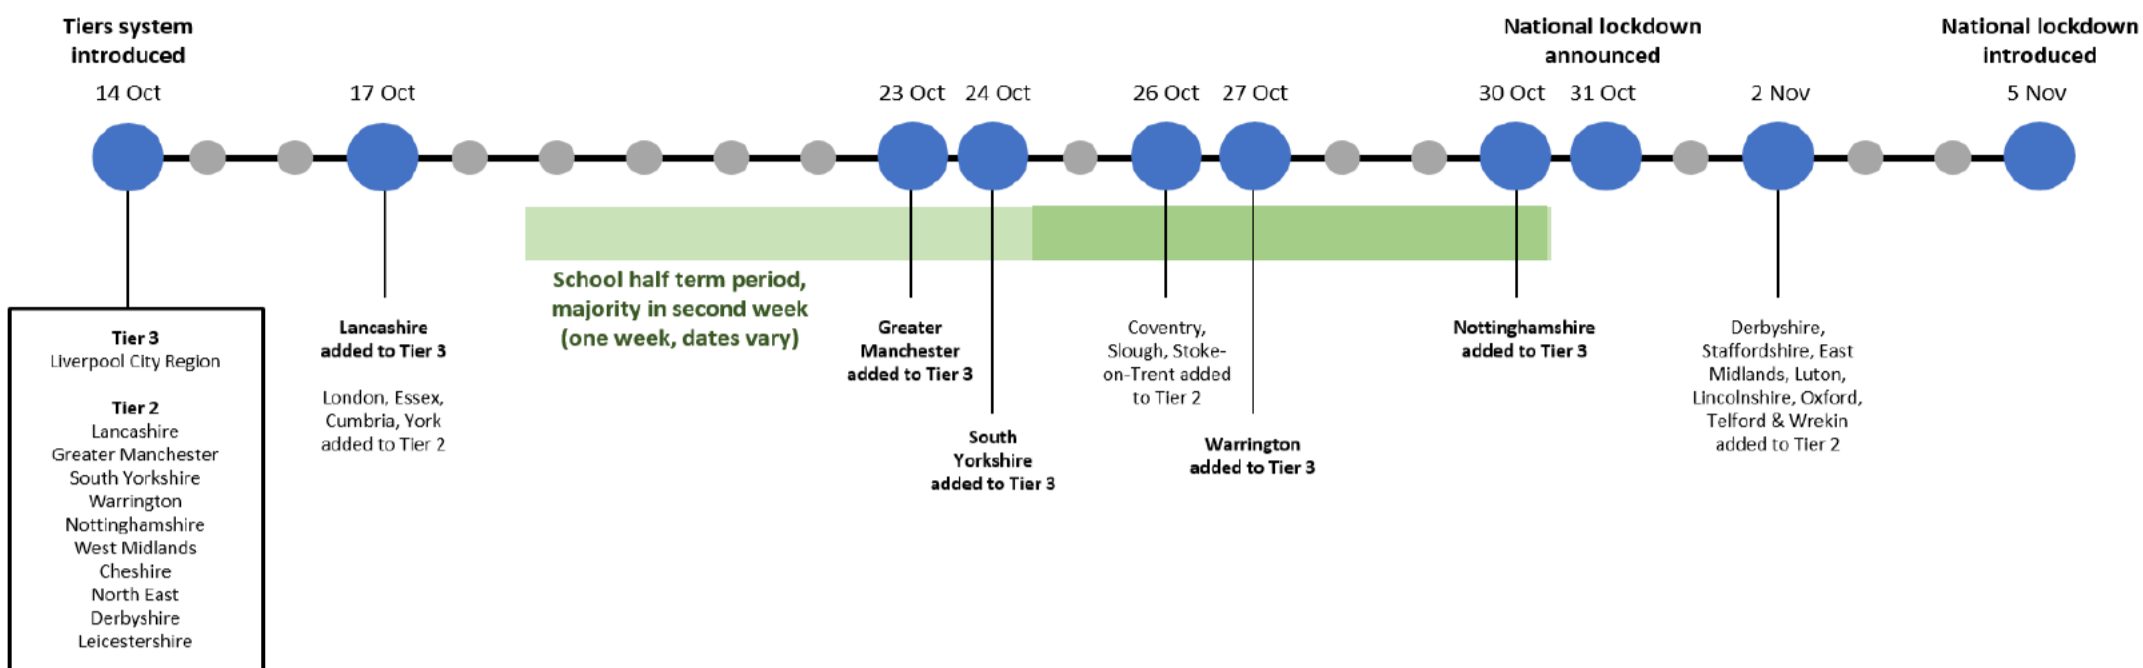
Tiers system introduced

National lockdown announced

National lockdown introduced

14 Oct

17 Oct

23 Oct

24 Oct

26 Oct

27 Oct

30 Oct

31 Oct

2 Nov

5 Nov

School half term period, majority in second week (one week, dates vary)

Tier 3
Liverpool City Region

Tier 2
Lancashire
Greater Manchester
South Yorkshire
Warrington
Nottinghamshire
West Midlands
Cheshire
North East
Derbyshire
Leicestershire

Lancashire added to Tier 3

London, Essex, Cumbria, York added to Tier 2

Greater Manchester added to Tier 3

South Yorkshire added to Tier 3

Coventry, Slough, Stoke-on-Trent added to Tier 2

Warrington added to Tier 3

Nottinghamshire added to Tier 3

Derbyshire, Staffordshire, East Midlands, Luton, Lincolnshire, Oxford, Telford & Wrekin added to Tier 2